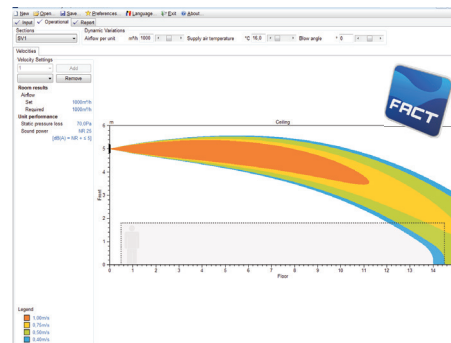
New Open Save Preferences Language Exit About
Input Operational Report
Sections
BV1
Dynamic Variations
Airflow per unit m³/h 1000 Supply air temperature °C 16,0 Blow angle ° 0
Velocities
Velocity Settings
1 Add
Remove
Room results
Airflow
Set 1000m³/h
Required 1000m³/h
Unit performance
Static pressure loss 70,0Pa
Sound power NR 25
[dB(A) = NR + 5]
m
Ceiling
FACT
Front
Floor
6
5
4
3
2
1
0
0 1 2 3 4 5 6 7 8 9 10 11 12 13 14
Legend
1.00m/s
0.75m/s
0.50m/s
0.40m/s